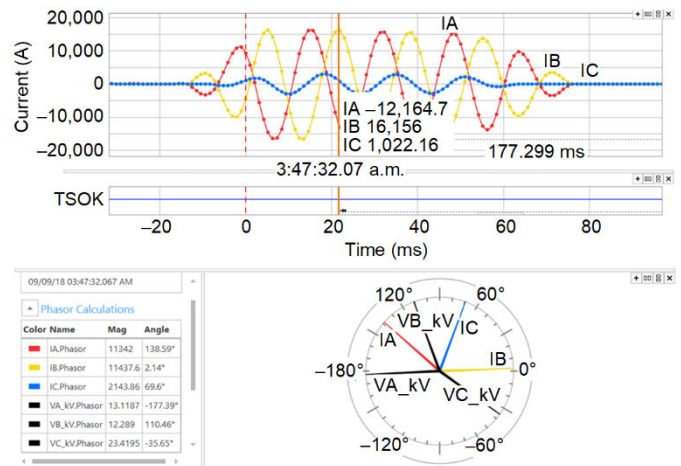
20,000
10,000
0
–10,000
–20,000
Current (A)
IA
IB
IC
IA –12,164.7
IB 16,156
IC 1,022.16
177.299 ms
3:47:32.07 a.m.
TSOK
–20
0
20
40
60
80
Time (ms)

09/09/18 03:47:32.067 AM

Phasor Calculations

| Color | Name | Mag | Angle |
|---|---|---|---|
| | IA.Phasor | 11342 | 138.59° |
| | IB.Phasor | 11437.6 | 2.14° |
| | IC.Phasor | 2143.86 | 69.6° |
| | VA_kV.Phasor | 13.1187 | -177.39° |
| | VB_kV.Phasor | 12.289 | 110.46° |
| | VC_kV.Phasor | 23.4195 | -35.65° |

120°
60°
VB_kV
IC
IA
IB
–180°
0°
VA_kV
VC_kV
–120°
–60°